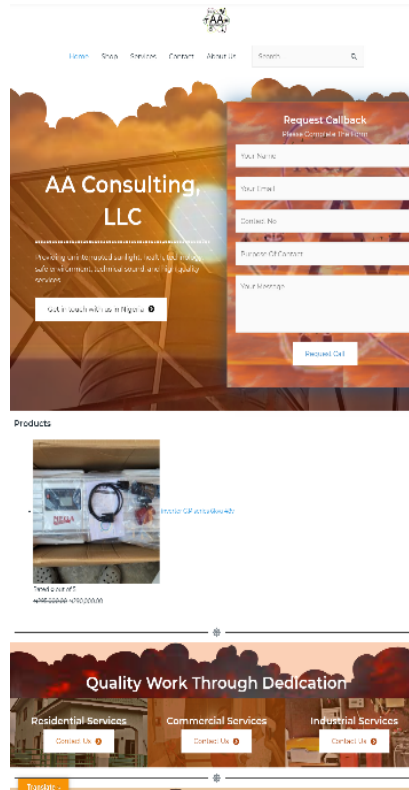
AA

Home Shop Services Contact About Us Search

AA Consulting, LLC

Providing uninterrupted sunlight, health, technology, safe environment, technical sound and high quality services

Get in touch with us in Nigeria

Request Callback
Please Complete the Form

Your Name

Your Email

Contact No

Purpose Of Contact

Your Message

Request Call

Products

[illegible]

Rated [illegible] out of 5
₦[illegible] ₦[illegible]

Quality Work Through Dedication

Residential Services
Contact Us

Commercial Services
Contact Us

Industrial Services
Contact Us

Translate »